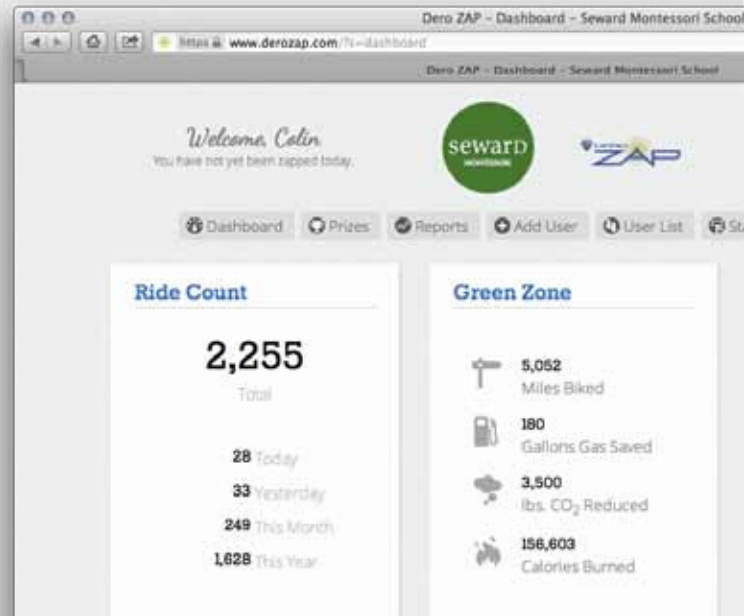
Dero ZAP - Dashboard - Seward Montessori School

https www.derozap.com/?i=dashboard

Dero ZAP - Dashboard - Seward Montessori School

Welcome, Colin
You have not yet been zapped today.

seward MONTESSORI

ZAP

Dashboard Prizes Reports Add User User List St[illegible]

Ride Count

2,255
Total

28 Today
33 Yesterday
249 This Month
1,628 This Year

Green Zone

5,052
Miles Biked

180
Gallons Gas Saved

3,500
lbs. $CO_2$ Reduced

156,603
Calories Burned